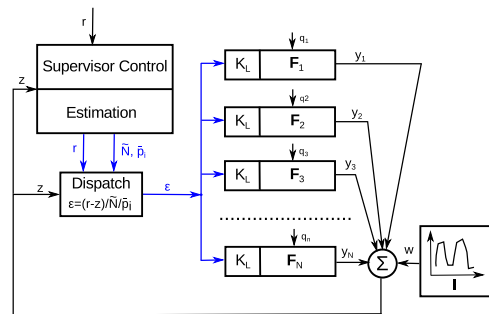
r

Supervisor Control

Estimation

z

r

$\tilde{N}$, $\tilde{p}_i$

z

Dispatch

$\varepsilon=(r-z)/\tilde{N}/\tilde{p}_i$

$\varepsilon$

$q_1$

$K_L$ $\mathbf{F}_1$ $y_1$

q2

$K_L$ $\mathbf{F}_2$ $y_2$

$q_3$

$K_L$ $\mathbf{F}_3$ $y_3$

$q_n$

$K_L$ $\mathbf{F}_N$ $y_N$

w

$\Sigma$

I